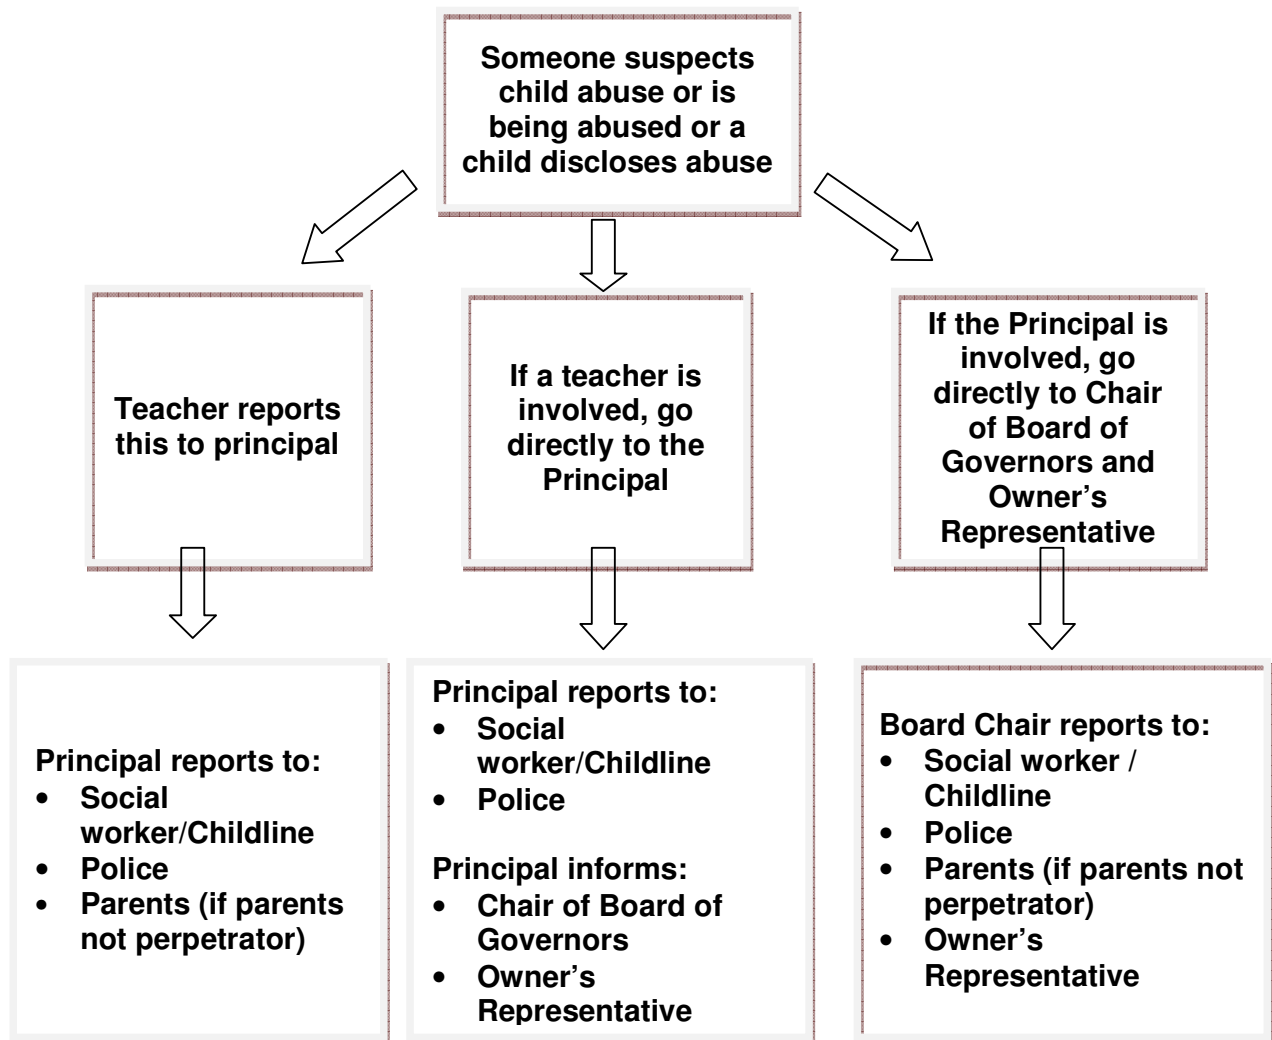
Someone suspects child abuse or is being abused or a child discloses abuse

Teacher reports this to principal

If a teacher is involved, go directly to the Principal

If the Principal is involved, go directly to Chair of Board of Governors and Owner's Representative

Principal reports to:
- Social worker/Childline
- Police
- Parents (if parents not perpetrator)

Principal reports to:
- Social worker/Childline
- Police

Principal informs:
- Chair of Board of Governors
- Owner's Representative

Board Chair reports to:
- Social worker / Childline
- Police
- Parents (if parents not perpetrator)
- Owner's Representative